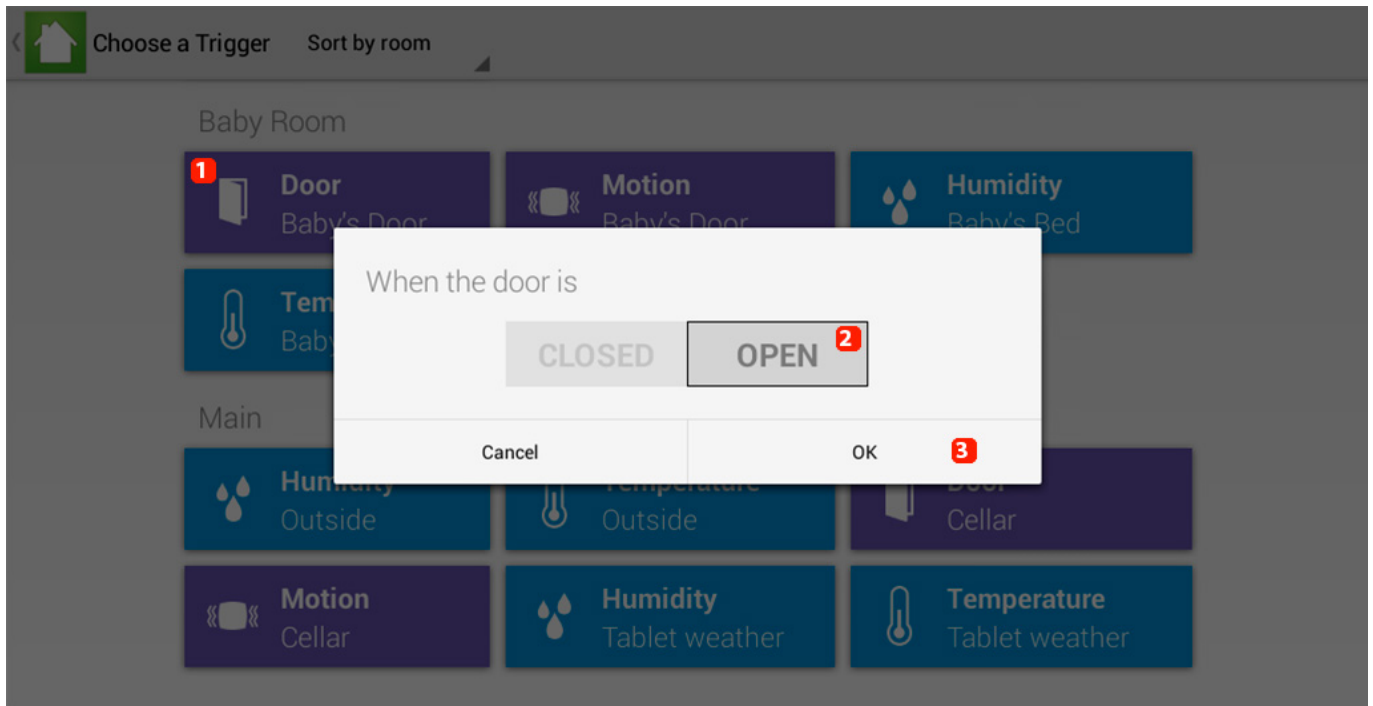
Choose a Trigger Sort by room

Baby Room

1 Door
Baby's Door

Motion
Baby's Door

Humidity
Baby's Bed

Tem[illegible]
Baby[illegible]

When the door is

CLOSED OPEN 2

Cancel OK 3

Main

Hum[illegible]
Outside

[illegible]
Outside

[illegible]
Cellar

Motion
Cellar

Humidity
Tablet weather

Temperature
Tablet weather